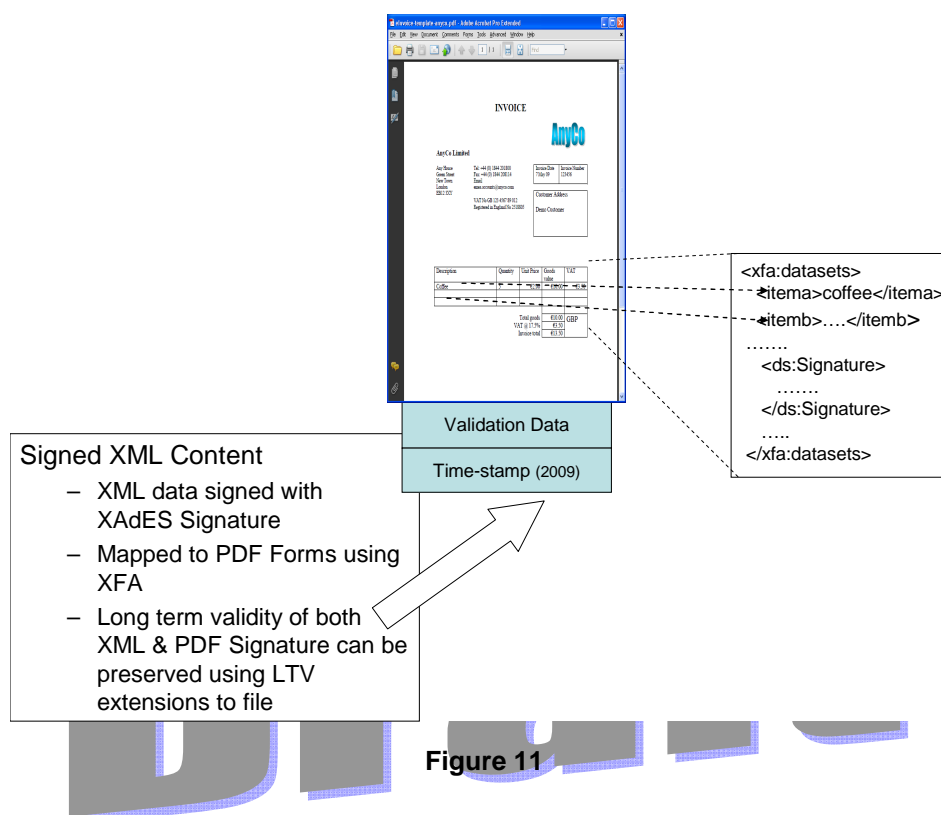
einvoice-template-anyco.pdf - Adobe Acrobat Pro Extended

File Edit View Document Comments Forms Tools Advanced Window Help

INVOICE

AnyCo

AnyCo Limited

Any House
Green Street
New Town
London
EC1 2XY

Tel: +44 (0) 1844 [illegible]
Fax: +44 (0) 1844 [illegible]
Email: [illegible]@anyco.com

VAT No GB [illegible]
Registered in England No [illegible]

| Invoice Date | Invoice Number |
|---|---|
| 7 May 09 | 12456 |

Customer Address

Demo Customer

| Description | Quantity | Unit Price | Goods value | VAT |
|---|---|---|---|---|
| Coffee | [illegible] | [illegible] | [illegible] | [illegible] |

Total goods €10.00
VAT @ 17.5% €3.50
Invoice total €13.50
GBP

<xfa:datasets>
<itema>coffee</itema>
<itemb>….</itemb>
…….
<ds:Signature>
…….
</ds:Signature>
…..
</xfa:datasets>

Validation Data

Time-stamp (2009)

Signed XML Content
– XML data signed with XAdES Signature
– Mapped to PDF Forms using XFA
– Long term validity of both XML & PDF Signature can be preserved using LTV extensions to file

Figure 11